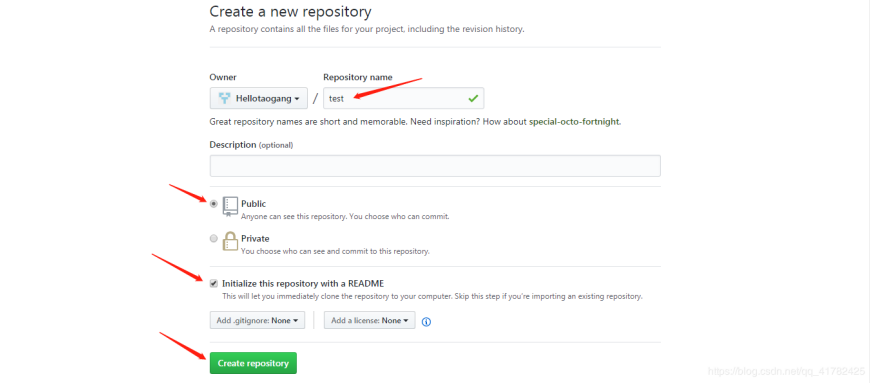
Create a new repository
A repository contains all the files for your project, including the revision history.

Owner
Hellotaogang ▾
/
Repository name
test

Great repository names are short and memorable. Need inspiration? How about special-octo-fortnight.

Description (optional)

Public
Anyone can see this repository. You choose who can commit.

Private
You choose who can see and commit to this repository.

Initialize this repository with a README
This will let you immediately clone the repository to your computer. Skip this step if you're importing an existing repository.

Add .gitignore: None ▾
Add a license: None ▾

Create repository

https://blog.csdn.net/qq_41752435